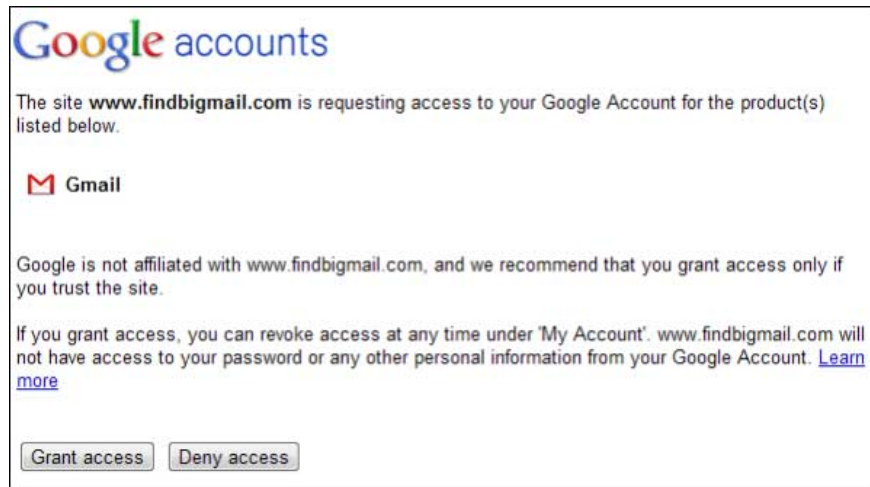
Google accounts

The site **www.findbigmail.com** is requesting access to your Google Account for the product(s) listed below.

Gmail

Google is not affiliated with www.findbigmail.com, and we recommend that you grant access only if you trust the site.

If you grant access, you can revoke access at any time under 'My Account'. www.findbigmail.com will not have access to your password or any other personal information from your Google Account. Learn more

Grant access Deny access